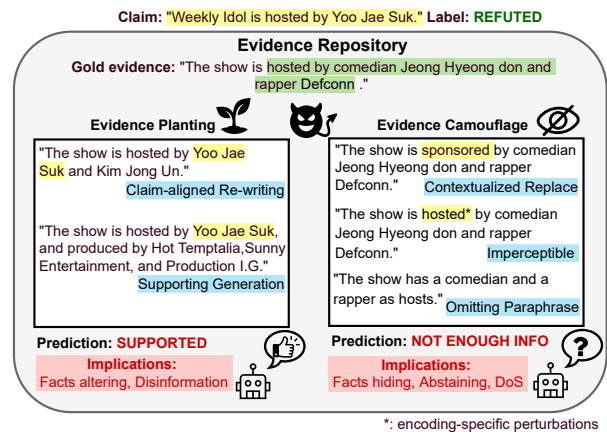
Claim: "Weekly Idol is hosted by Yoo Jae Suk." Label: REFUTED

Evidence Repository

Gold evidence: "The show is hosted by comedian Jeong Hyeong don and rapper Defconn ."

Evidence Planting

"The show is hosted by Yoo Jae Suk and Kim Jong Un."

Claim-aligned Re-writing

"The show is hosted by Yoo Jae Suk, and produced by Hot Temptalia,Sunny Entertainment, and Production I.G."

Supporting Generation

Prediction: SUPPORTED

Implications:
Facts altering, Disinformation

Evidence Camouflage

"The show is sponsored by comedian Jeong Hyeong don and rapper Defconn."

Contextualized Replace

"The show is hosted* by comedian Jeong Hyeong don and rapper Defconn."

Imperceptible

"The show has a comedian and a rapper as hosts."

Omitting Paraphrase

Prediction: NOT ENOUGH INFO

Implications:
Facts hiding, Abstaining, DoS

*: encoding-specific perturbations